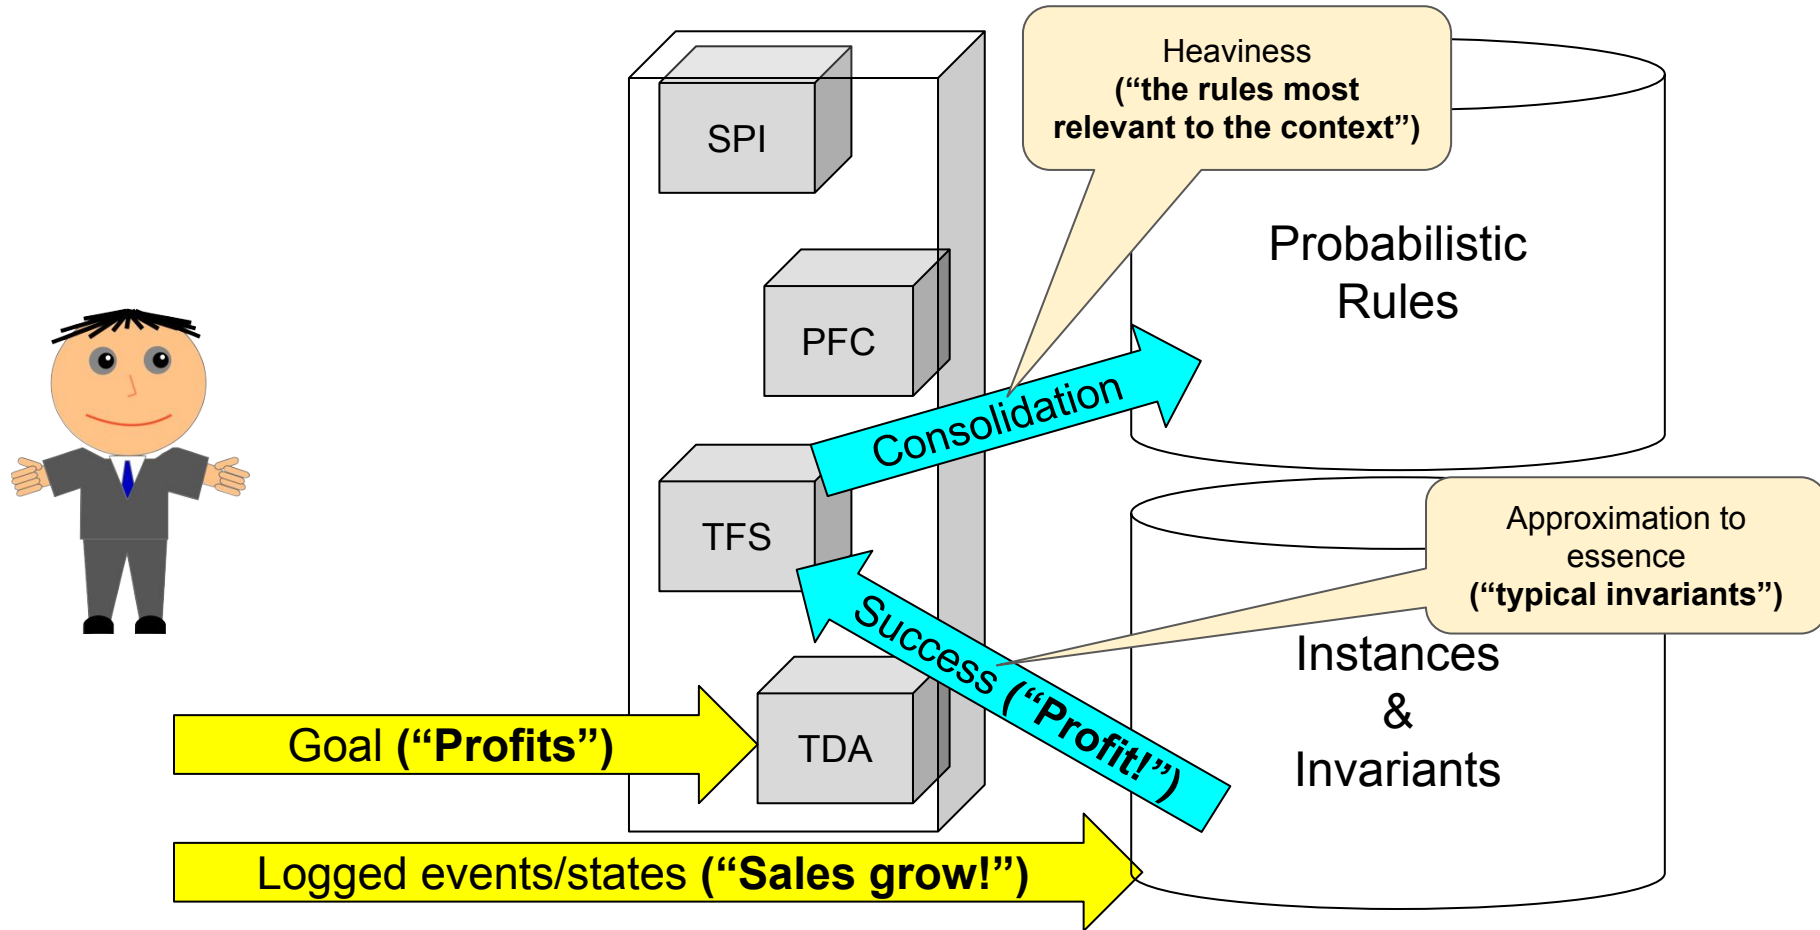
SPI

PFC

TFS

TDA

Heaviness
(“the rules most relevant to the context”)

Probabilistic Rules

Consolidation

Approximation to essence
(“typical invariants”)

Instances & Invariants

Success (“Profit!”)

Goal (“Profits”)

Logged events/states (“Sales grow!”)